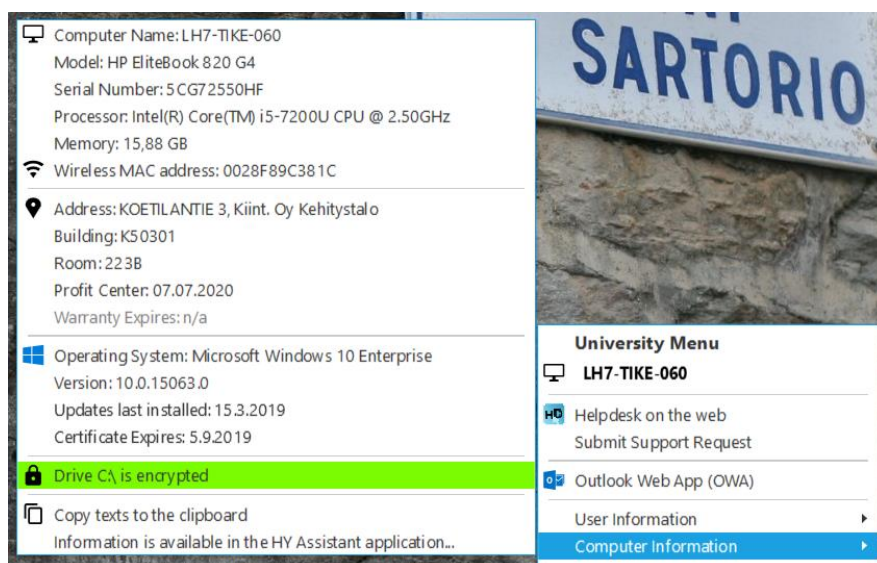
Computer Name: LH7-TIKE-060
Model: HP EliteBook 820 G4
Serial Number: 5CG72550HF
Processor: Intel(R) Core(TM) i5-7200U CPU @ 2.50GHz
Memory: 15,88 GB
Wireless MAC address: 0028F89C381C

Address: KOETILANTIE 3, Kiint. Oy Kehitystalo
Building: K50301
Room: 223B
Profit Center: 07.07.2020
Warranty Expires: n/a

Operating System: Microsoft Windows 10 Enterprise
Version: 10.0.15063.0
Updates last installed: 15.3.2019
Certificate Expires: 5.9.2019

Drive C:\ is encrypted

Copy texts to the clipboard
Information is available in the HY Assistant application...

SARTORIO

University Menu
LH7-TIKE-060
Helpdesk on the web
Submit Support Request
Outlook Web App (OWA)
User Information
Computer Information